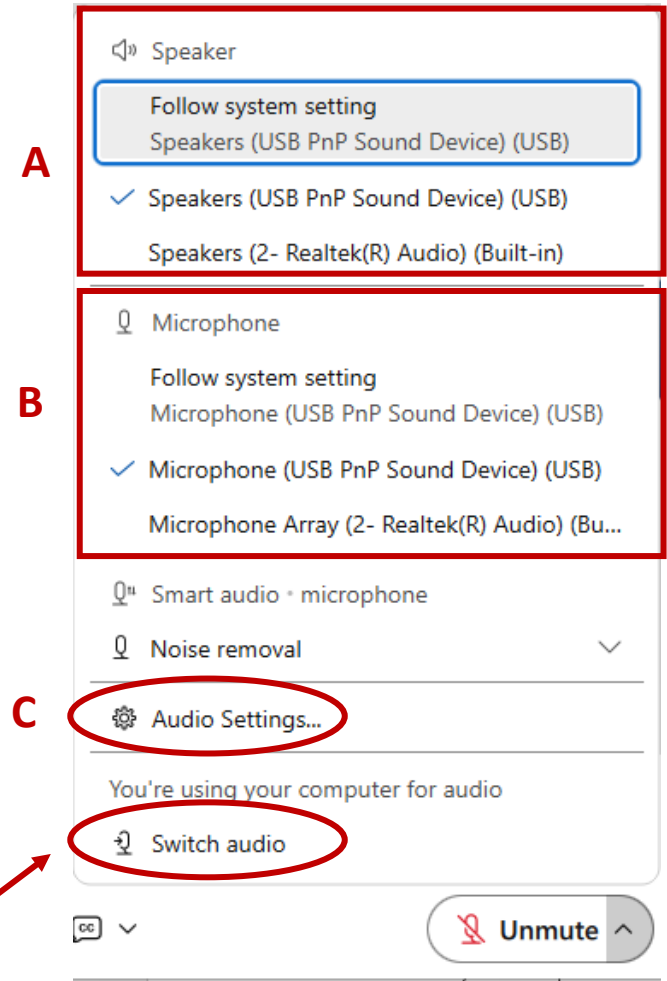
Speaker

Follow system setting
Speakers (USB PnP Sound Device) (USB)

Speakers (USB PnP Sound Device) (USB)

Speakers (2- Realtek(R) Audio) (Built-in)

A

Microphone

Follow system setting
Microphone (USB PnP Sound Device) (USB)

Microphone (USB PnP Sound Device) (USB)

Microphone Array (2- Realtek(R) Audio) (Bu...

B

Smart audio • microphone

Noise removal

C

Audio Settings...

You're using your computer for audio

Switch audio

Unmute